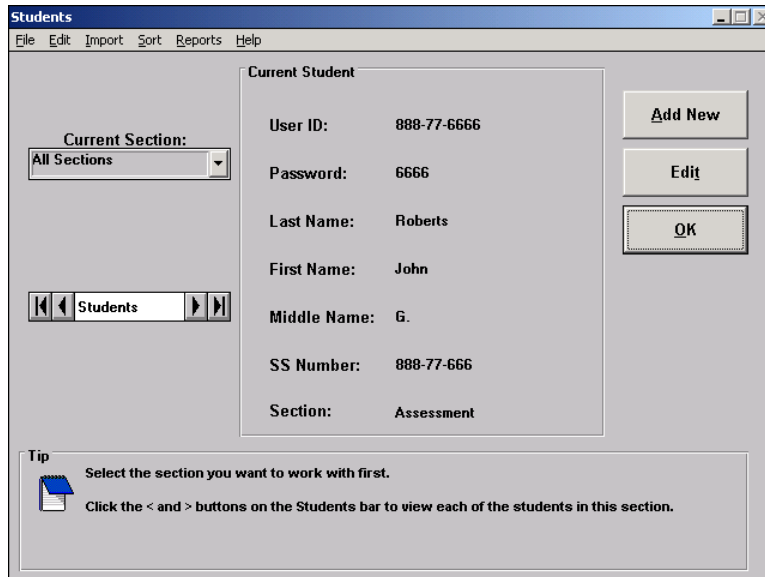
Students

File Edit Import Sort Reports Help

Current Section:
All Sections

Students

Current Student

User ID: 888-77-6666

Password: 6666

Last Name: Roberts

First Name: John

Middle Name: G.

SS Number: 888-77-666

Section: Assessment

Add New

Edit

OK

Tip

Select the section you want to work with first.

Click the < and > buttons on the Students bar to view each of the students in this section.